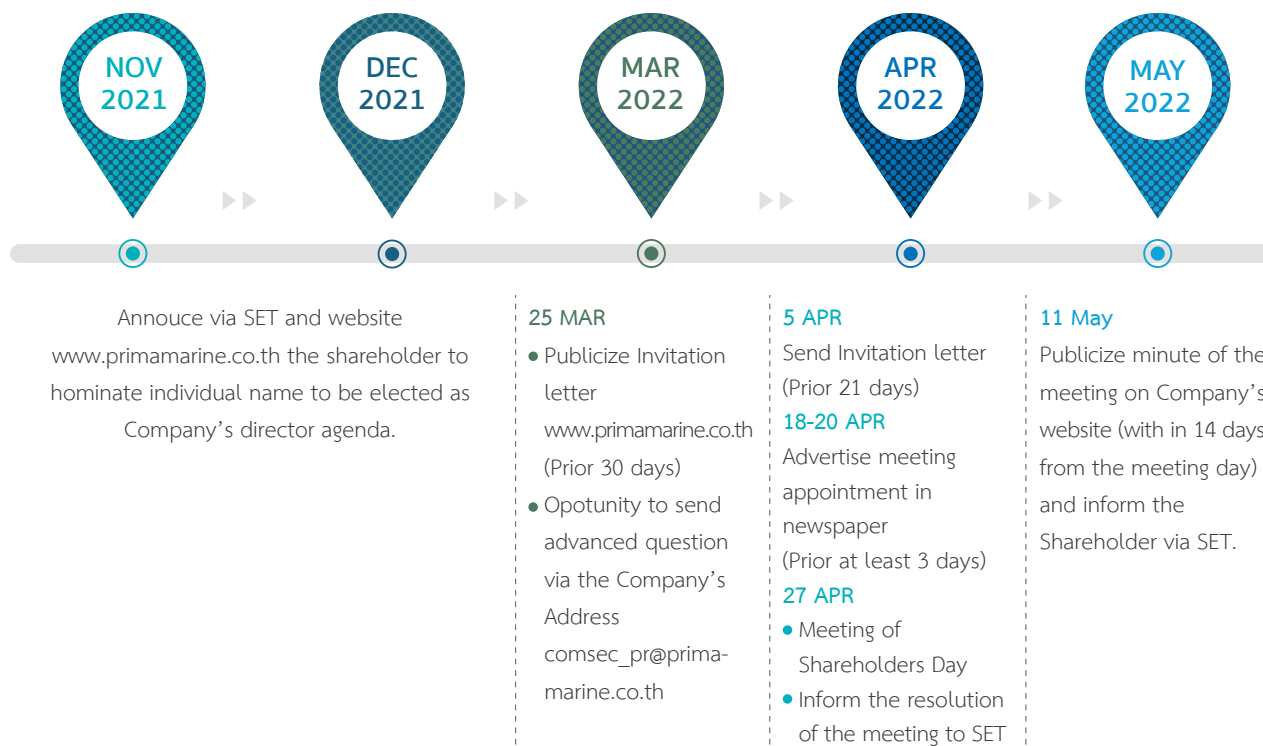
NOV 2021

DEC 2021

MAR 2022

APR 2022

MAY 2022

Annouce via SET and website www.primamarine.co.th the shareholder to hominate individual name to be elected as Company’s director agenda.

25 MAR

• Publicize Invitation letter www.primamarine.co.th (Prior 30 days)

• Opotunity to send advanced question via the Company’s Address comsec_pr@prima-marine.co.th

5 APR

Send Invitation letter (Prior 21 days)

18-20 APR

Advertise meeting appointment in newspaper (Prior at least 3 days)

27 APR

• Meeting of Shareholders Day

• Inform the resolution of the meeting to SET

11 May

Publicize minute of the meeting on Company’s website (with in 14 days from the meeting day) and inform the Shareholder via SET.